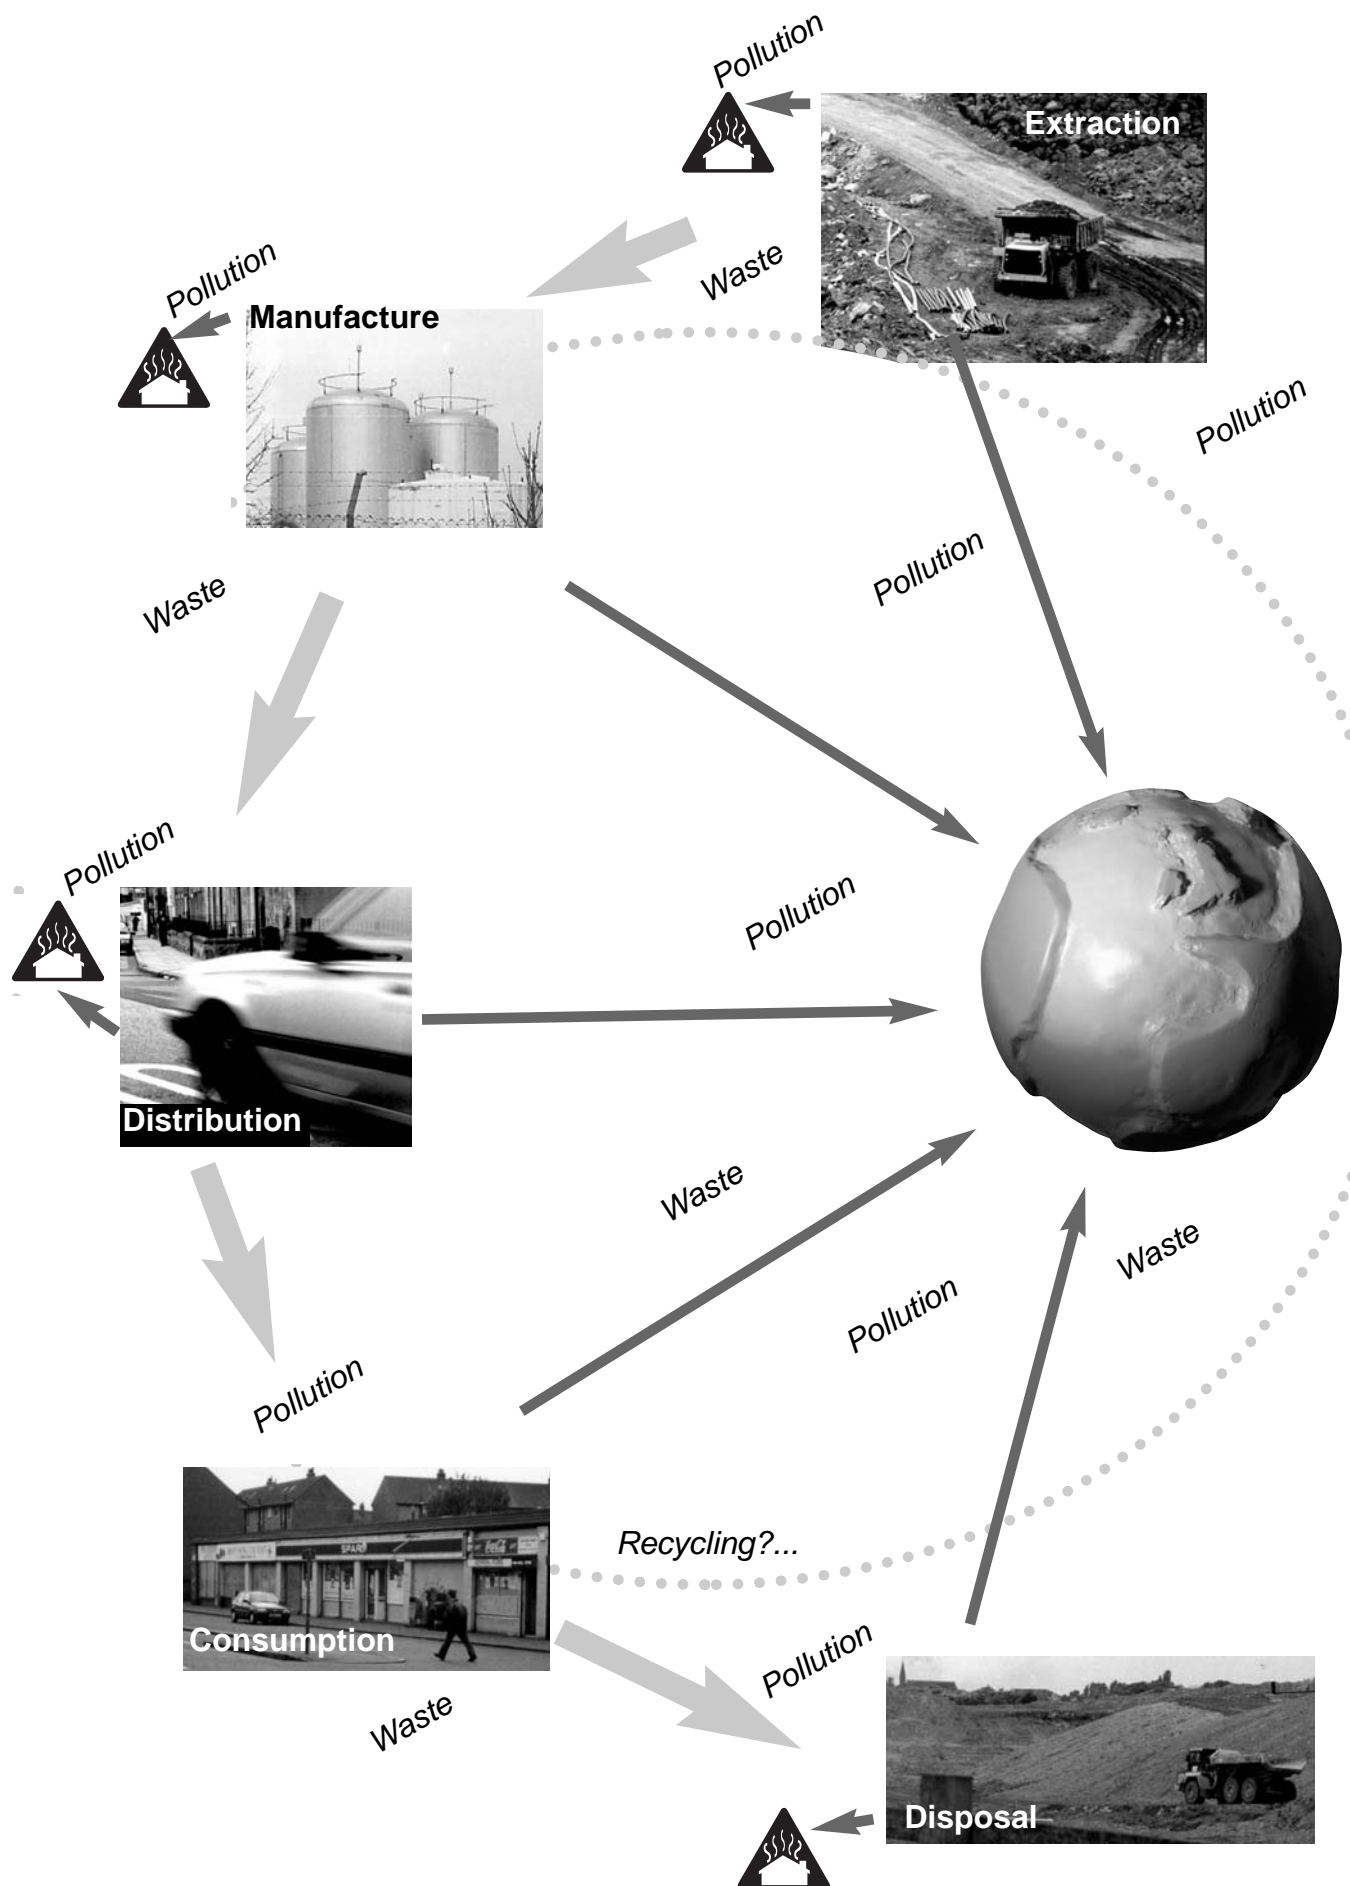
Pollution

Extraction

Pollution

Waste

Manufacture

Pollution

Pollution

Waste

Pollution

Pollution

Distribution

Waste

Waste

Pollution

Pollution

Recycling?...

Consumption

Pollution

Waste

Disposal